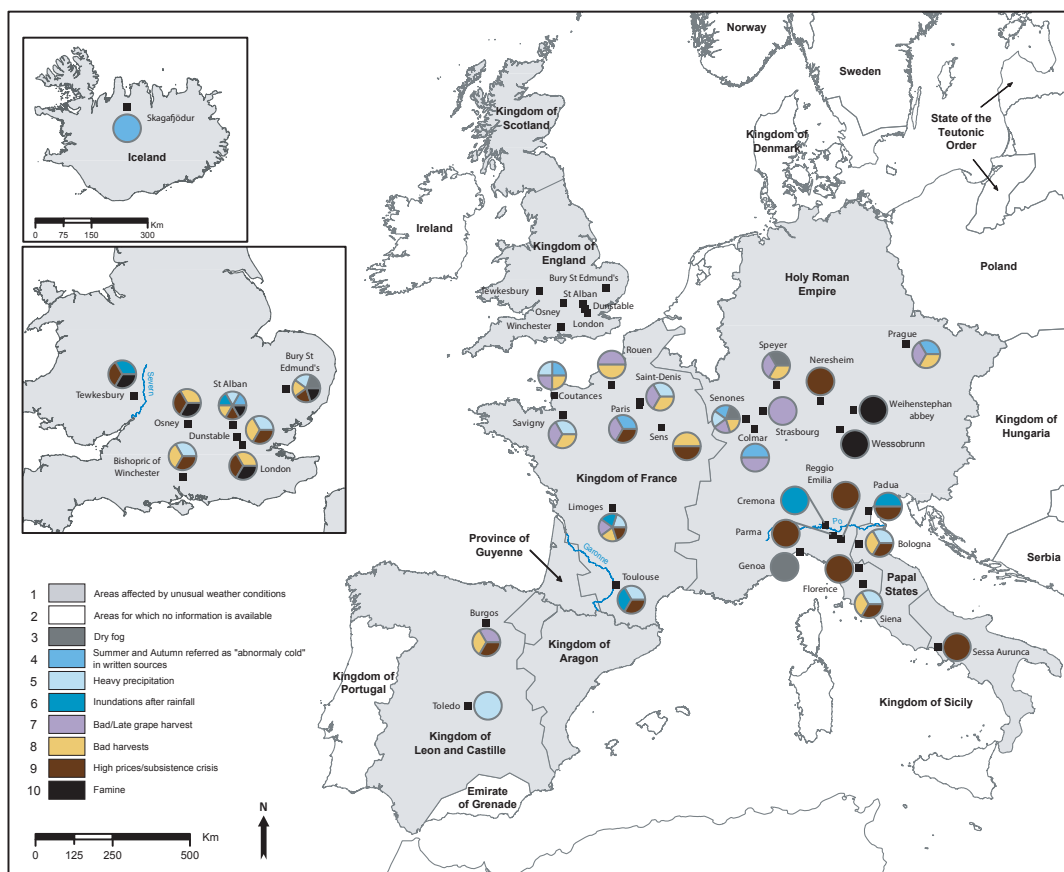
Skagafjödur

Iceland

0 75 150 300 Km

Tewkesbury

Severn

Osney

St Alban

Bury St Edmund's

Dunstable

Bishopric of Winchester

London

Norway

Sweden

Kingdom of Scotland

Kingdom of Denmark

State of the Teutonic Order

Ireland

Kingdom of England

Bury St Edmund's

Tewkesbury

St Alban

Dunstable

Osney

London

Winchester

Poland

Holy Roman Empire

Prague

Rouen

Coutances

Saint-Denis

Speyer

Neresheim

Paris

Senones

Strasbourg

Weihenstephan abbey

Kingdom of Hungaria

Savigny

Sens

Colmar

Wessobrunn

Kingdom of France

Reggio Emilia

Padua

Cremona

Po

Limoges

Parma

Bologna

Serbia

Province of Guyenne

Garonne

Genoa

Florence

Toulouse

Papal States

Siena

Burgos

Kingdom of Aragon

Sessa Aurunca

Kingdom of Portugal

Kingdom of Sicily

Toledo

Kingdom of Leon and Castille

Emirate of Grenade

1 Areas affected by unusual weather conditions
2 Areas for which no information is available
3 Dry fog
4 Summer and Autumn referred as "abnormaly cold" in written sources
5 Heavy precipitation
6 Inundations after rainfall
7 Bad/Late grape harvest
8 Bad harvests
9 High prices/subsistence crisis
10 Famine

N

0 125 250 500 Km